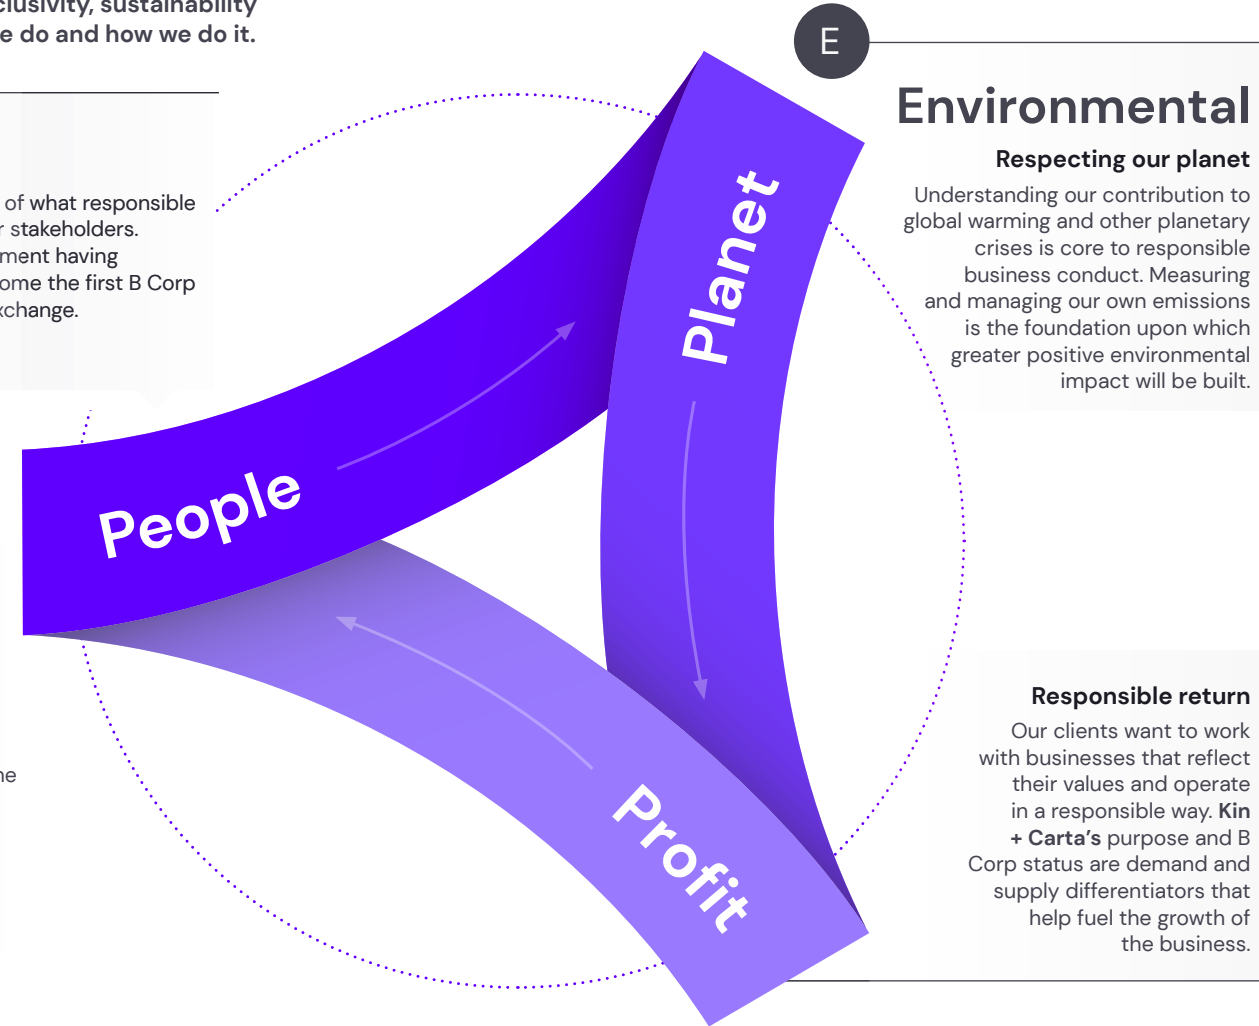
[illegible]clusivity, sustainability
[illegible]e do and how we do it.

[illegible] of what responsible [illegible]r stakeholders. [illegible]ment having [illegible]ome the first B Corp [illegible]xchange.

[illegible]ne

E

Environmental

Respecting our planet

Understanding our contribution to global warming and other planetary crises is core to responsible business conduct. Measuring and managing our own emissions is the foundation upon which greater positive environmental impact will be built.

Planet

People

Profit

Responsible return

Our clients want to work with businesses that reflect their values and operate in a responsible way. Kin + Carta's purpose and B Corp status are demand and supply differentiators that help fuel the growth of the business.